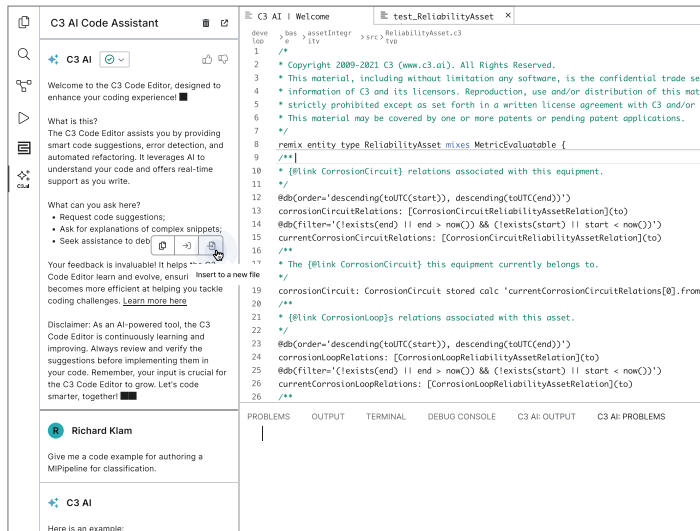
C3 AI Code Assistant

C3 AI

Welcome to the C3 Code Editor, designed to enhance your coding experience!

What is this?
The C3 Code Editor assists you by providing smart code suggestions, error detection, and automated refactoring. It leverages AI to understand your code and offers real-time support as you write.

What can you ask here?
• Request code suggestions;
• Ask for explanations of complex snippets;
• Seek assistance to deb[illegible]

Insert to a new file

Your feedback is invaluable! It helps the C3 Code Editor learn and evolve, ensuri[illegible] becomes more efficient at helping you tackle coding challenges. Learn more here

Disclaimer: As an AI-powered tool, the C3 Code Editor is continuously learning and improving. Always review and verify the suggestions before implementing them in your code. Remember, your input is crucial for the C3 Code Editor to grow. Let's code smarter, together!

R Richard Klam

Give me a code example for authoring a MlPipeline for classification.

C3 AI

Here is an example:

C3 AI

C3 AI | Welcome    test_ReliabilityAsset ×

develop > base > assetIntegrity > src > ReliabilityAsset.c3typ

1 /*
2 * Copyright 2009-2021 C3 (www.c3.ai). All Rights Reserved.
3 * This material, including without limitation any software, is the confidential trade se
4 * information of C3 and its licensors. Reproduction, use and/or distribution of this mat
5 * strictly prohibited except as set forth in a written license agreement with C3 and/or
6 * This material may be covered by one or more patents or pending patent applications.
7 */
8 remix entity type ReliabilityAsset mixes MetricEvaluatable {
9 /**
10 * {@link CorrosionCircuit} relations associated with this equipment.
11 */
12 @db(order='descending(toUTC(start)), descending(toUTC(end))')
13 corrosionCircuitRelations: [CorrosionCircuitReliabilityAssetRelation](to)
14 @db(filter='(!exists(end) || end > now()) && (!exists(start) || start < now())')
15 currentCorrosionCircuitRelations: [CorrosionCircuitReliabilityAssetRelation](to)
16 /**
17 * The {@link CorrosionCircuit} this equipment currently belongs to.
18 */
19 corrosionCircuit: CorrosionCircuit stored calc 'currentCorrosionCircuitRelations[0].from
20 /**
21 * {@link CorrosionLoop}s relations associated with this asset.
22 */
23 @db(order='descending(toUTC(start)), descending(toUTC(end))')
24 corrosionLoopRelations: [CorrosionLoopReliabilityAssetRelation](to)
25 @db(filter='(!exists(end) || end > now()) && (!exists(start) || start < now())')
26 currentCorrosionLoopRelations: [CorrosionLoopReliabilityAssetRelation](to)
27 /**

PROBLEMS   OUTPUT   TERMINAL   DEBUG CONSOLE   C3 AI: OUTPUT   C3 AI: PROBLEMS